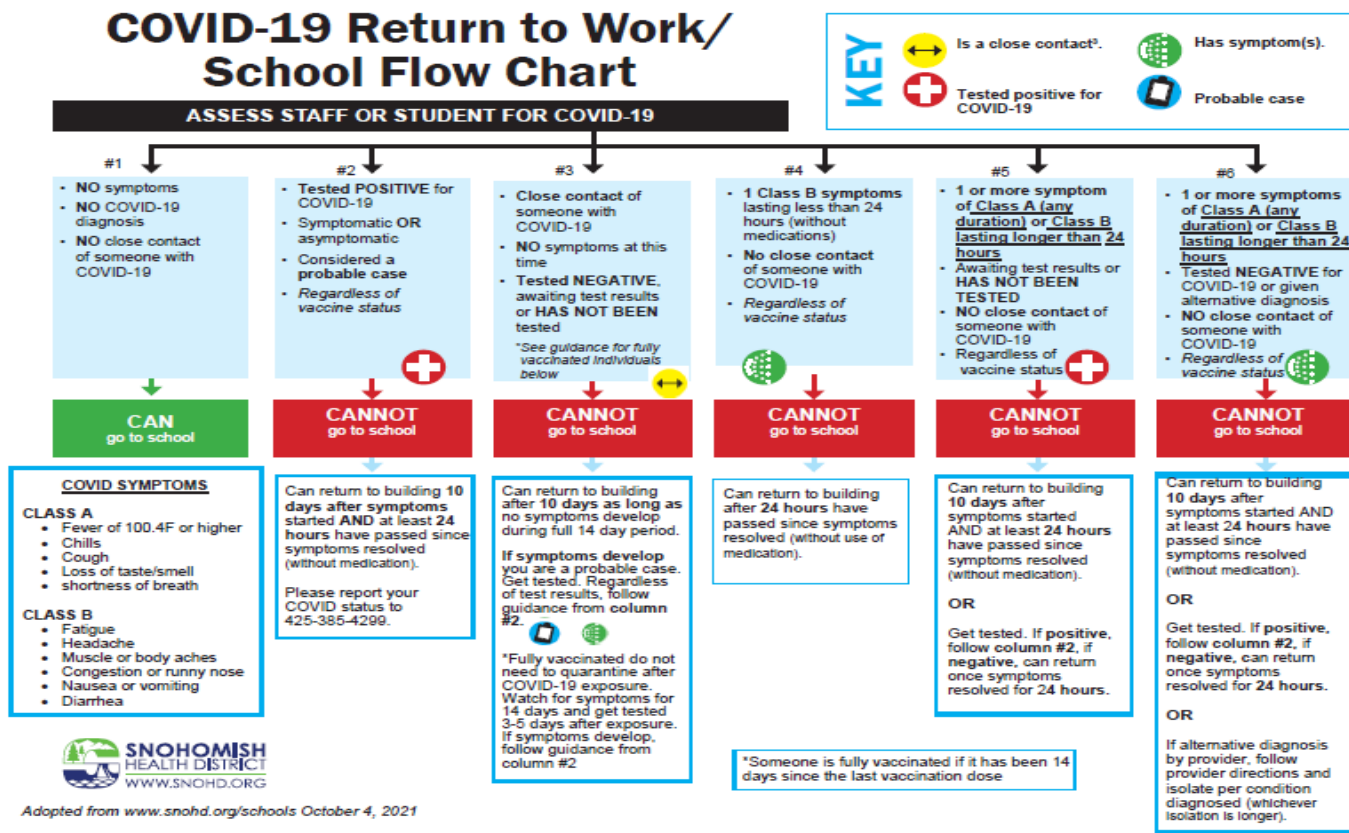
COVID-19 Return to Work/ School Flow Chart

KEY

Is a close contact³.

Has symptom(s).

Tested positive for COVID-19

Probable case

ASSESS STAFF OR STUDENT FOR COVID-19

#1
- NO symptoms
- NO COVID-19 diagnosis
- NO close contact of someone with COVID-19

CAN go to school

#2
- Tested POSITIVE for COVID-19
- Symptomatic OR asymptomatic
- Considered a probable case
- Regardless of vaccine status

CANNOT go to school

Can return to building 10 days after symptoms started AND at least 24 hours have passed since symptoms resolved (without medication).

Please report your COVID status to 425-385-4299.

#3
- Close contact of someone with COVID-19
- NO symptoms at this time
- Tested NEGATIVE, awaiting test results or HAS NOT BEEN tested

*See guidance for fully vaccinated individuals below

CANNOT go to school

Can return to building after 10 days as long as no symptoms develop during full 14 day period.

If symptoms develop you are a probable case. Get tested. Regardless of test results, follow guidance from column #2.

*Fully vaccinated do not need to quarantine after COVID-19 exposure. Watch for symptoms for 14 days and get tested 3-5 days after exposure. If symptoms develop, follow guidance from column #2

#4
- 1 Class B symptoms lasting less than 24 hours (without medications)
- No close contact of someone with COVID-19
- Regardless of vaccine status

CANNOT go to school

Can return to building after 24 hours have passed since symptoms resolved (without use of medication).

#5
- 1 or more symptom of Class A (any duration) or Class B lasting longer than 24 hours
- Awaiting test results or HAS NOT BEEN TESTED
- NO close contact of someone with COVID-19
- Regardless of vaccine status

CANNOT go to school

Can return to building 10 days after symptoms started AND at least 24 hours have passed since symptoms resolved (without medication).

OR

Get tested. If positive, follow column #2, if negative, can return once symptoms resolved for 24 hours.

#6
- 1 or more symptoms of Class A (any duration) or Class B lasting longer than 24 hours
- Tested NEGATIVE for COVID-19 or given alternative diagnosis
- NO close contact of someone with COVID-19
- Regardless of vaccine status

CANNOT go to school

Can return to building 10 days after symptoms started AND at least 24 hours have passed since symptoms resolved (without medication).

OR

Get tested. If positive, follow column #2, if negative, can return once symptoms resolved for 24 hours.

OR

If alternative diagnosis by provider, follow provider directions and isolate per condition diagnosed (whichever isolation is longer).

COVID SYMPTOMS

CLASS A
- Fever of 100.4F or higher
- Chills
- Cough
- Loss of taste/smell
- shortness of breath

CLASS B
- Fatigue
- Headache
- Muscle or body aches
- Congestion or runny nose
- Nausea or vomiting
- Diarrhea

SNOHOMISH HEALTH DISTRICT
WWW.SNOHD.ORG

*Someone is fully vaccinated if it has been 14 days since the last vaccination dose

Adopted from www.snohd.org/schools October 4, 2021